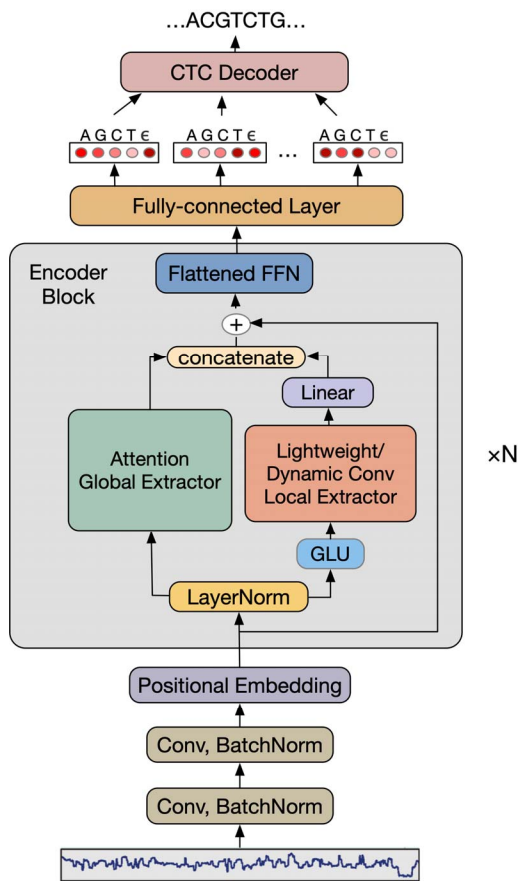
...ACGTCTG...

CTC Decoder

A G C T ϵ A G C T ϵ ... A G C T ϵ

Fully-connected Layer

Encoder Block

Flattened FFN

+

concatenate

Linear

Attention Global Extractor

Lightweight/ Dynamic Conv Local Extractor

GLU

LayerNorm

×N

Positional Embedding

Conv, BatchNorm

Conv, BatchNorm